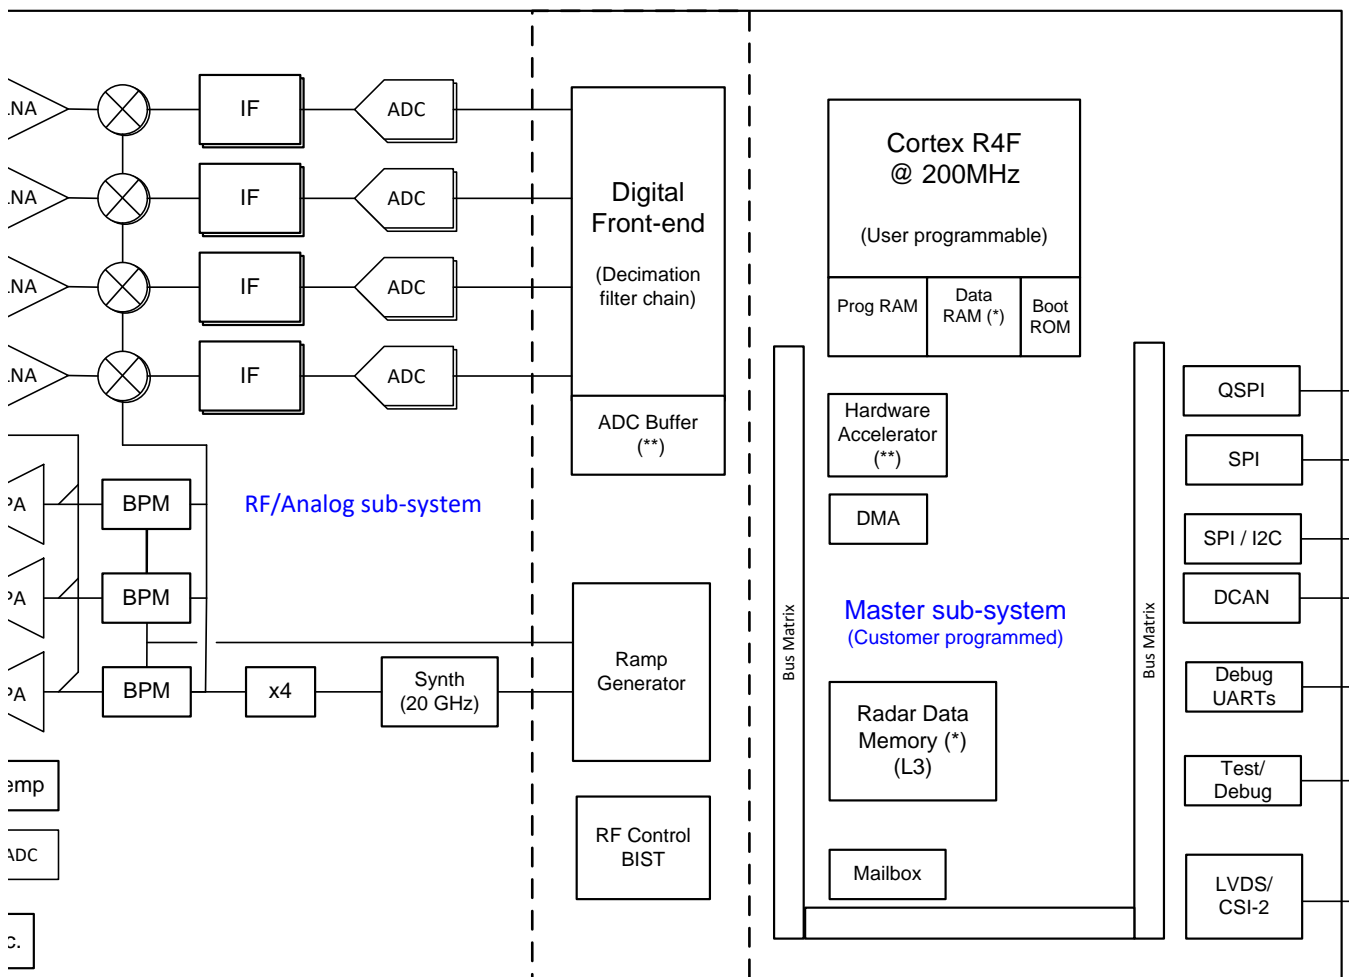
.NA
.NA
.NA
.NA
IF
IF
IF
IF
ADC
ADC
ADC
ADC
Digital Front-end
(Decimation filter chain)
ADC Buffer
(**)
Cortex R4F
@ 200MHz
(User programmable)
Prog RAM
Data RAM (*)
Boot ROM
PA
PA
PA
BPM
BPM
BPM
RF/Analog sub-system
Hardware Accelerator
(**)
DMA
QSPI
SPI
SPI / I2C
DCAN
Bus Matrix
Master sub-system
(Customer programmed)
Bus Matrix
x4
Synth
(20 GHz)
Ramp
Generator
Debug UARTs
Radar Data
Memory (*)
(L3)
Test/
Debug
emp
ADC
RF Control
BIST
Mailbox
LVDS/
CSI-2
c.